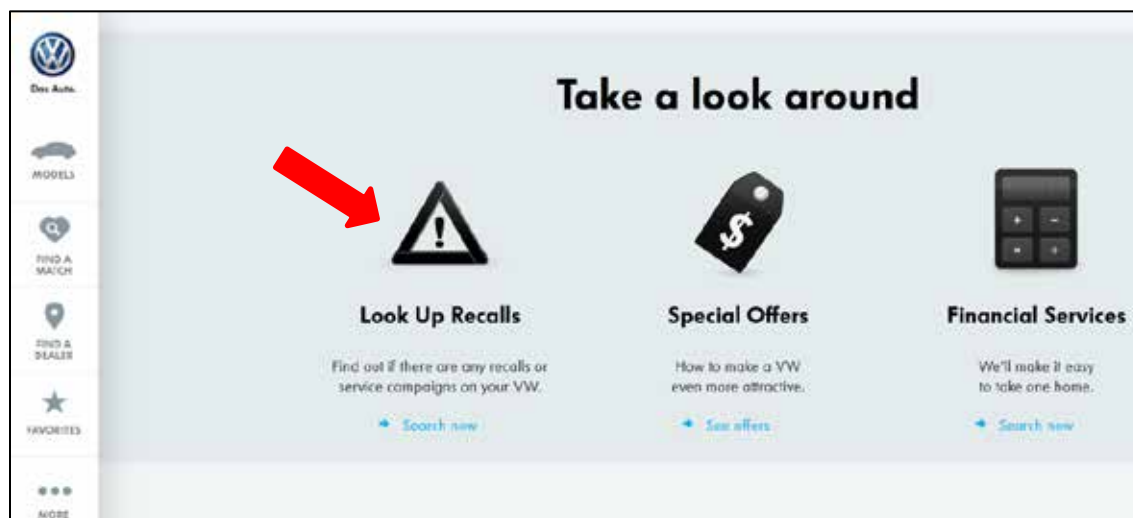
Das Auto.

MODELS

FIND A MATCH

FIND A DEALER

FAVORITES

MORE

Take a look around

Look Up Recalls

Find out if there are any recalls or service campaigns on your VW.

Search now

Special Offers

How to make a VW even more attractive.

See offers

Financial Services

We'll make it easy to take one home.

Search now